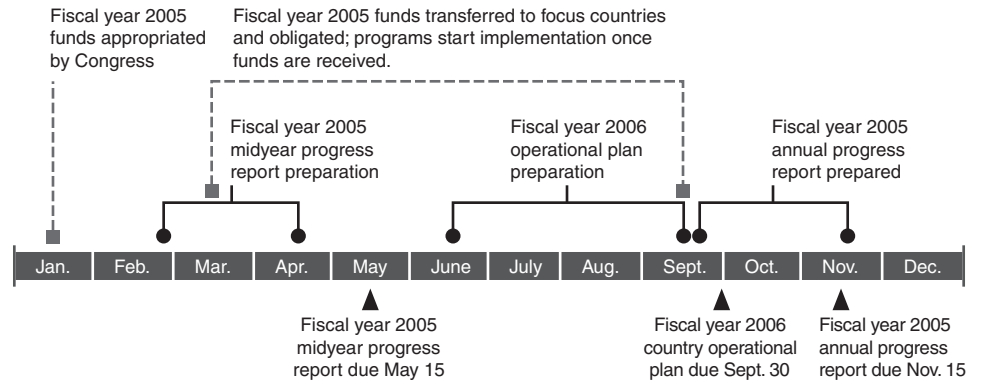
Fiscal year 2005 funds appropriated by Congress

Fiscal year 2005 funds transferred to focus countries and obligated; programs start implementation once funds are received.

Fiscal year 2005 midyear progress report preparation

Fiscal year 2006 operational plan preparation

Fiscal year 2005 annual progress report prepared

Jan. Feb. Mar. Apr. May June July Aug. Sept. Oct. Nov. Dec.

Fiscal year 2005 midyear progress report due May 15

Fiscal year 2006 country operational plan due Sept. 30

Fiscal year 2005 annual progress report due Nov. 15